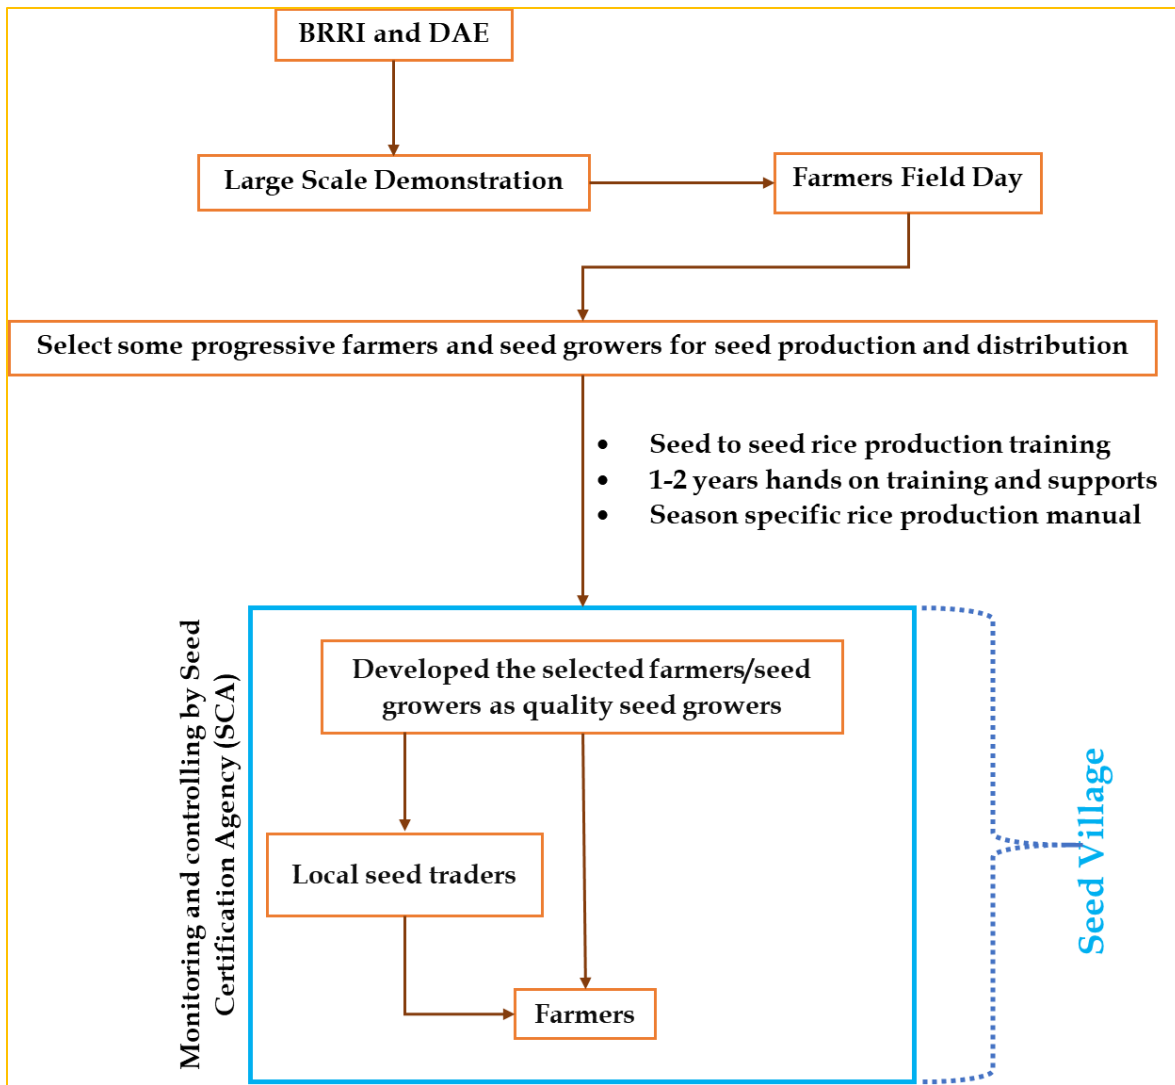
BRRI and DAE

Large Scale Demonstration

Farmers Field Day

Select some progressive farmers and seed growers for seed production and distribution

- Seed to seed rice production training
- 1-2 years hands on training and supports
- Season specific rice production manual

Monitoring and controlling by Seed Certification Agency (SCA)

Developed the selected farmers/seed growers as quality seed growers

Local seed traders

Farmers

Seed Village